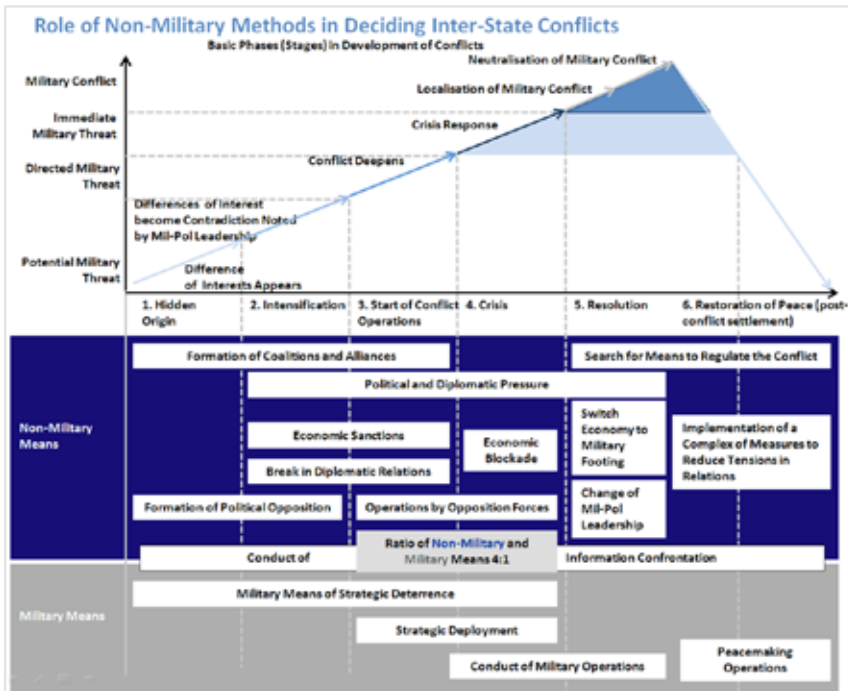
Role of Non-Military Methods in Deciding Inter-State Conflicts

Basic Phases (Stages) in Development of Conflicts

Military Conflict
Immediate Military Threat
Directed Military Threat
Potential Military Threat

Neutralisation of Military Conflict
Localisation of Military Conflict
Crisis Response
Conflict Deepens
Differences of Interest become Contradiction Noted by Mil-Pol Leadership
Difference of Interests Appears

1. Hidden Origin
2. Intensification
3. Start of Conflict Operations
4. Crisis
5. Resolution
6. Restoration of Peace (post-conflict settlement)

Non-Military Means

Formation of Coalitions and Alliances
Search for Means to Regulate the Conflict
Political and Diplomatic Pressure
Economic Sanctions
Economic Blockade
Switch Economy to Military Footing
Implementation of a Complex of Measures to Reduce Tensions in Relations
Break in Diplomatic Relations
Formation of Political Opposition
Operations by Opposition Forces
Change of Mil-Pol Leadership
Conduct of
Ratio of Non-Military and Military Means 4:1
Information Confrontation

Military Means

Military Means of Strategic Deterrence
Strategic Deployment
Conduct of Military Operations
Peacemaking Operations